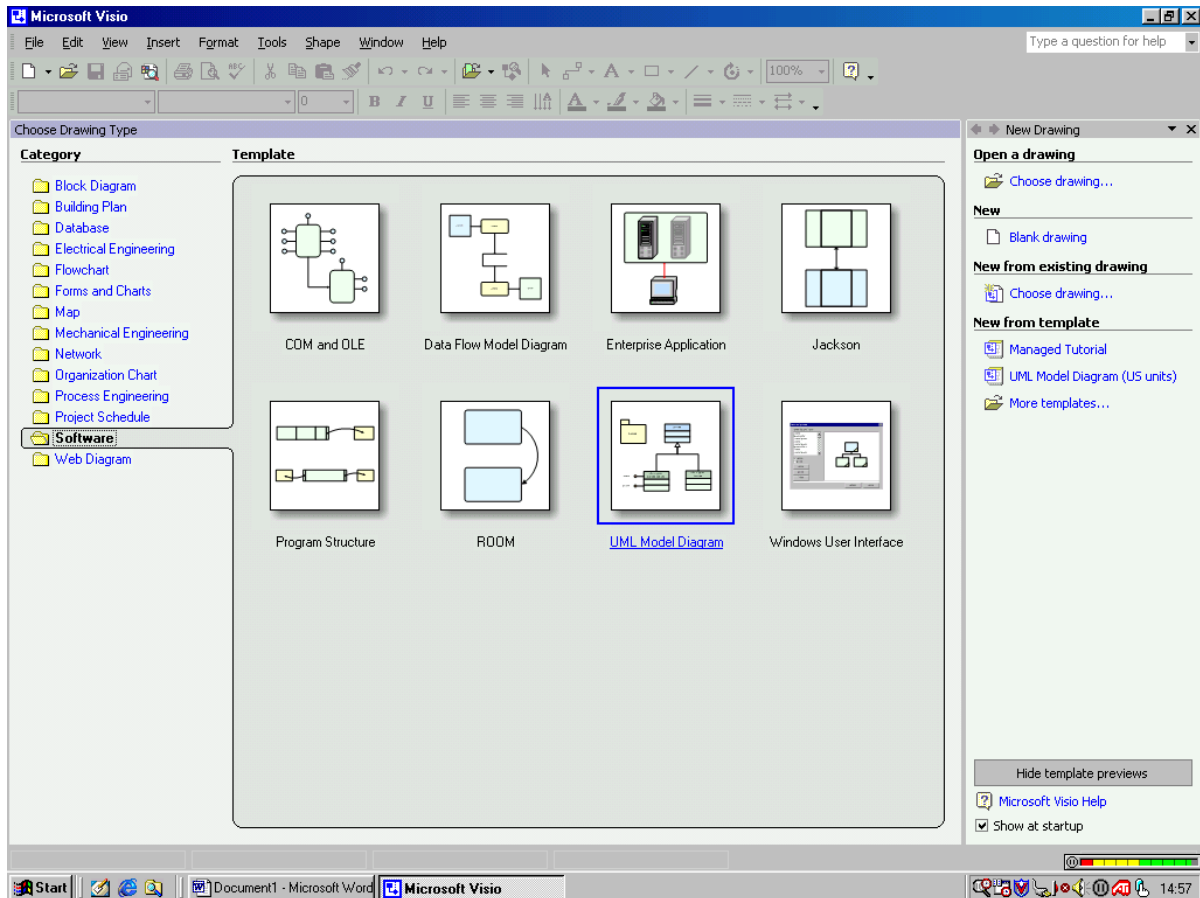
Microsoft Visio

File Edit View Insert Format Tools Shape Window Help

Type a question for help

100%

0

Choose Drawing Type

Category

Block Diagram
Building Plan
Database
Electrical Engineering
Flowchart
Forms and Charts
Map
Mechanical Engineering
Network
Organization Chart
Process Engineering
Project Schedule
Software
Web Diagram

Template

COM and OLE

Data Flow Model Diagram

Enterprise Application

Jackson

Program Structure

ROOM

UML Model Diagram

Windows User Interface

New Drawing

Open a drawing

Choose drawing...

New

Blank drawing

New from existing drawing

Choose drawing...

New from template

Managed Tutorial

UML Model Diagram (US units)

More templates...

Hide template previews

Microsoft Visio Help

Show at startup

Start

Document1 - Microsoft Word

Microsoft Visio

14:57